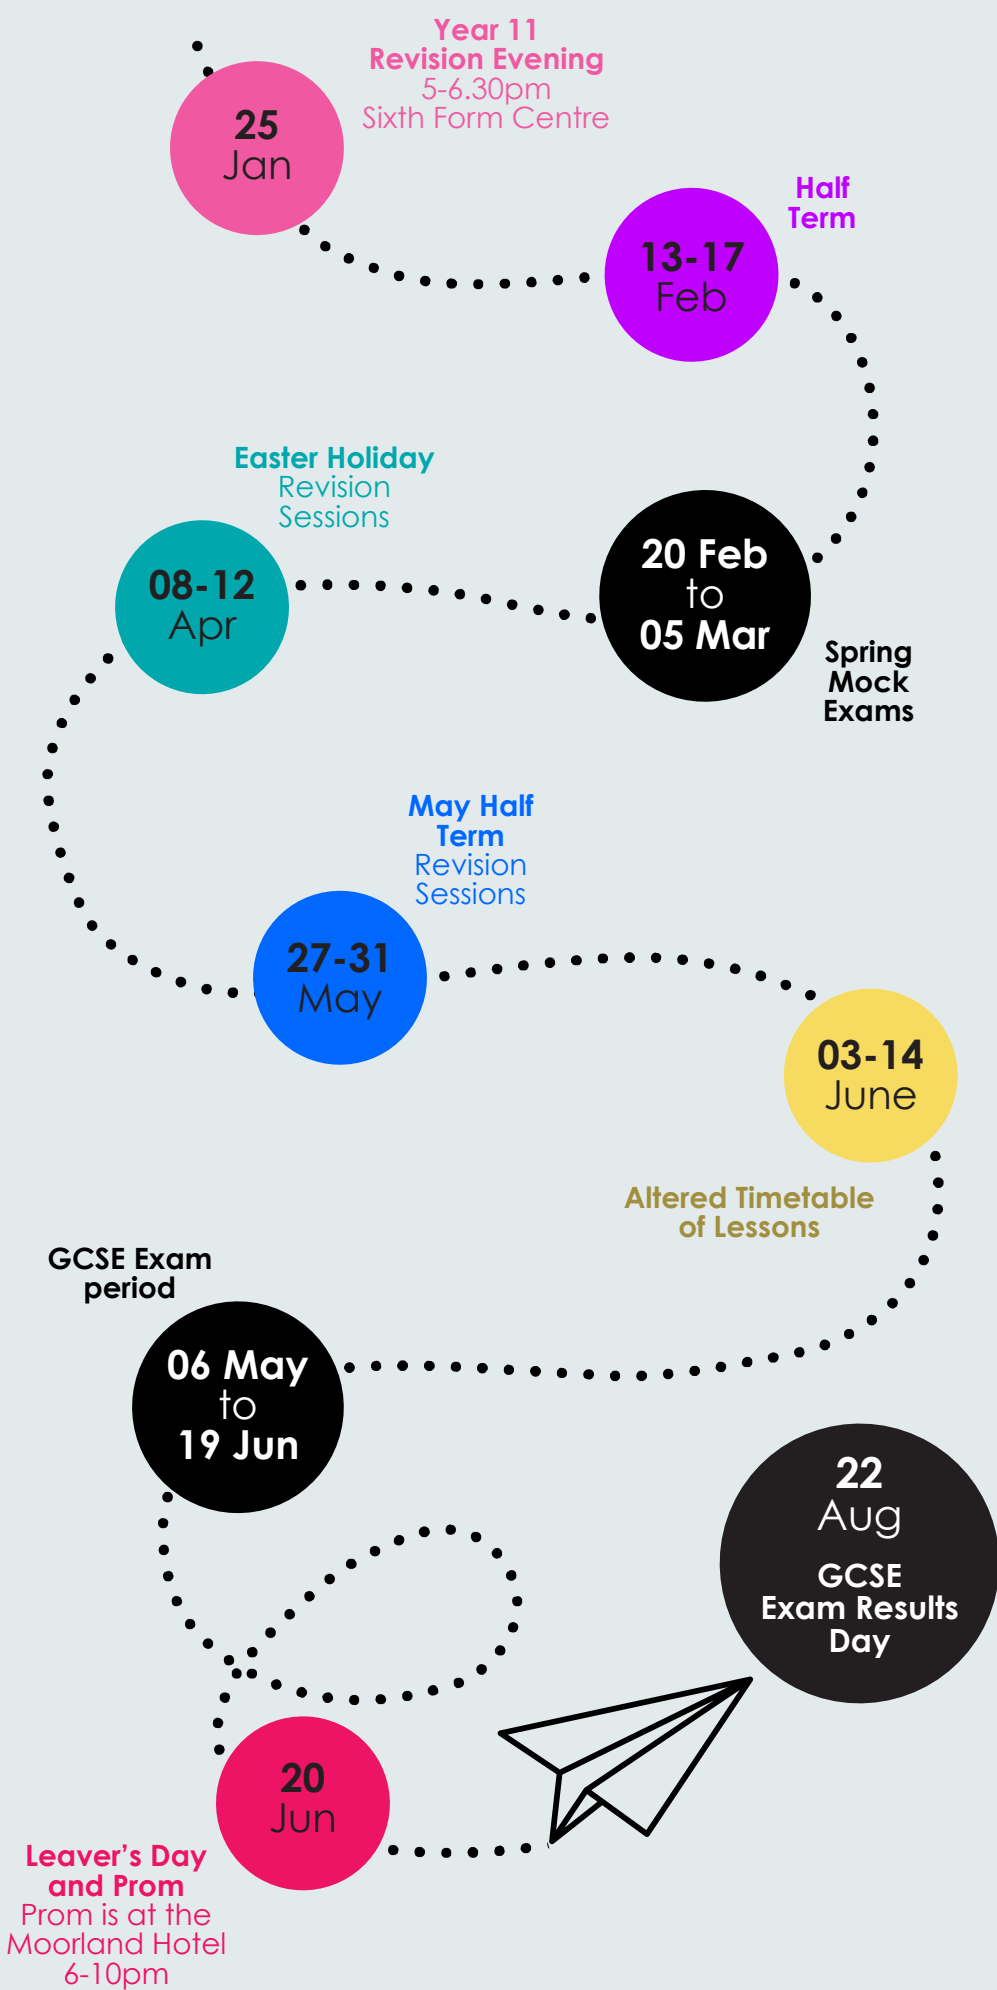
Year 11
Revision Evening
5-6.30pm
Sixth Form Centre

25
Jan

Half
Term

13-17
Feb

Easter Holiday
Revision
Sessions

08-12
Apr

20 Feb
to
05 Mar

Spring
Mock
Exams

May Half
Term
Revision
Sessions

27-31
May

03-14
June

Altered Timetable
of Lessons

GCSE Exam
period

06 May
to
19 Jun

22
Aug
GCSE
Exam Results
Day

20
Jun

Leaver's Day
and Prom
Prom is at the
Moorland Hotel
6-10pm